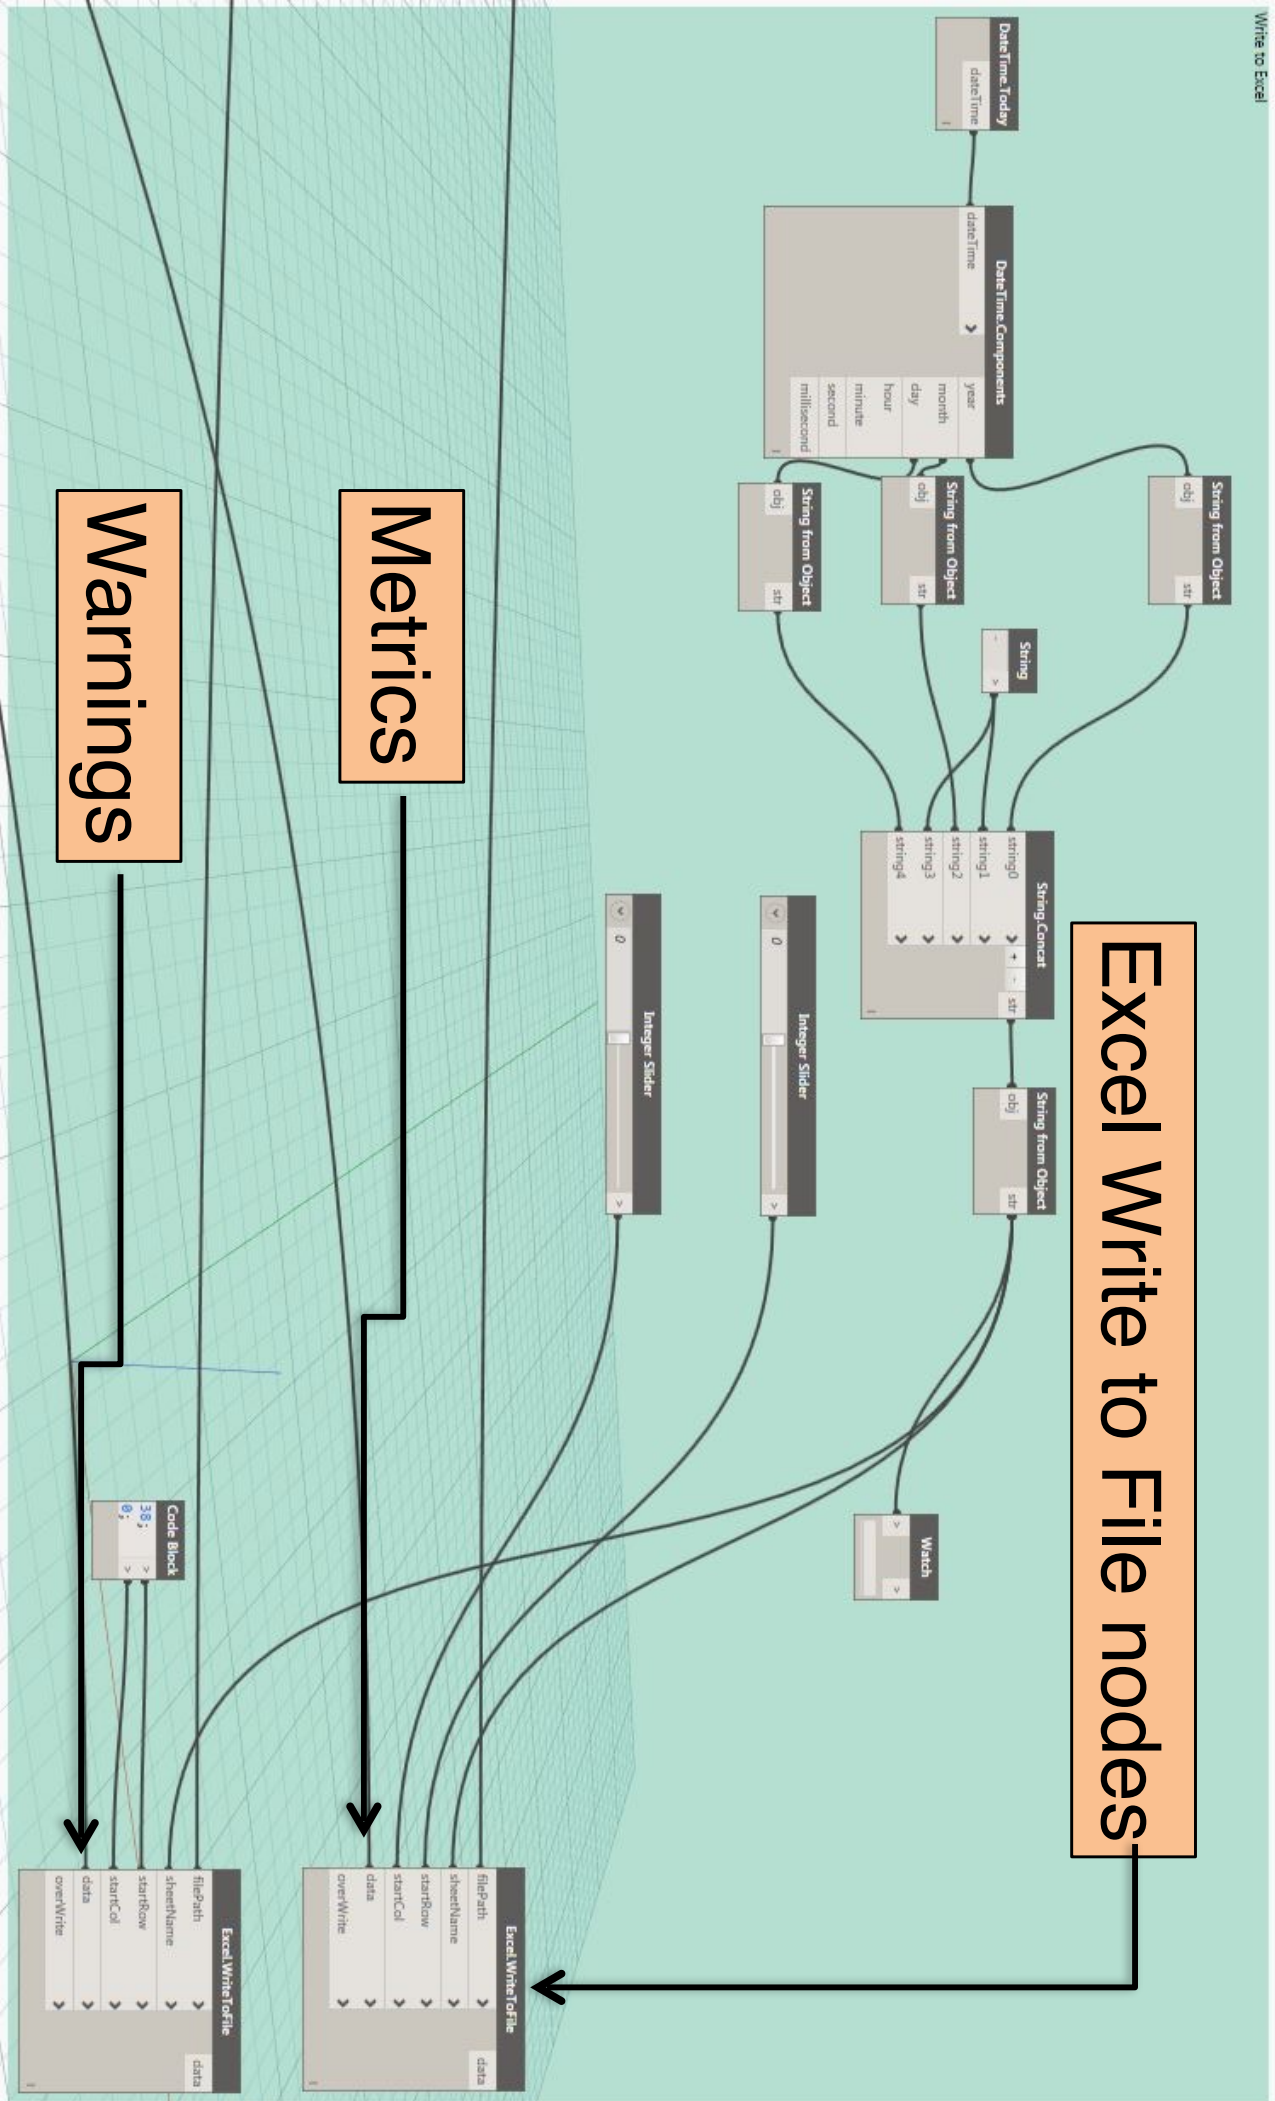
Write to Excel

DateTime.Today
dateTime

DateTime.Components
dateTime
year
month
day
hour
minute
second
millisecond

String from Object
obj
str

String from Object
obj
str

String from Object
obj
str

String
-

String.Concat
string0
string1
string2
string3
string4
+
-
str

String from Object
obj
str

Integer Slider
0

Integer Slider
0

Watch

Code Block
38;
0;

Metrics

Warnings

Excel Write to File nodes

Excel.WriteToFile
filePath
sheetName
startRow
startCol
data
overWrite
data

Excel.WriteToFile
filePath
sheetName
startRow
startCol
data
overWrite
data